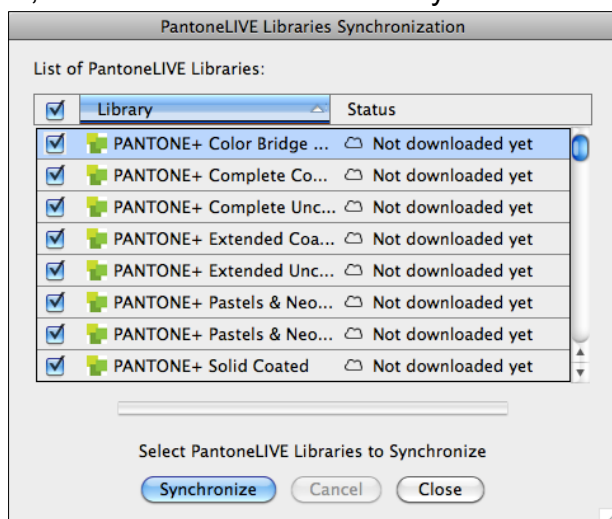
PantoneLIVE Libraries Synchronization

List of PantoneLIVE Libraries:

| | Library | Status |
|---|---|---|
| ☑ | PANTONE+ Color Bridge ... | Not downloaded yet |
| ☑ | PANTONE+ Complete Co... | Not downloaded yet |
| ☑ | PANTONE+ Complete Unc... | Not downloaded yet |
| ☑ | PANTONE+ Extended Coa... | Not downloaded yet |
| ☑ | PANTONE+ Extended Unc... | Not downloaded yet |
| ☑ | PANTONE+ Pastels & Neo... | Not downloaded yet |
| ☑ | PANTONE+ Pastels & Neo... | Not downloaded yet |
| ☑ | PANTONE+ Solid Coated | Not downloaded yet |

Select PantoneLIVE Libraries to Synchronize

Synchronize Cancel Close